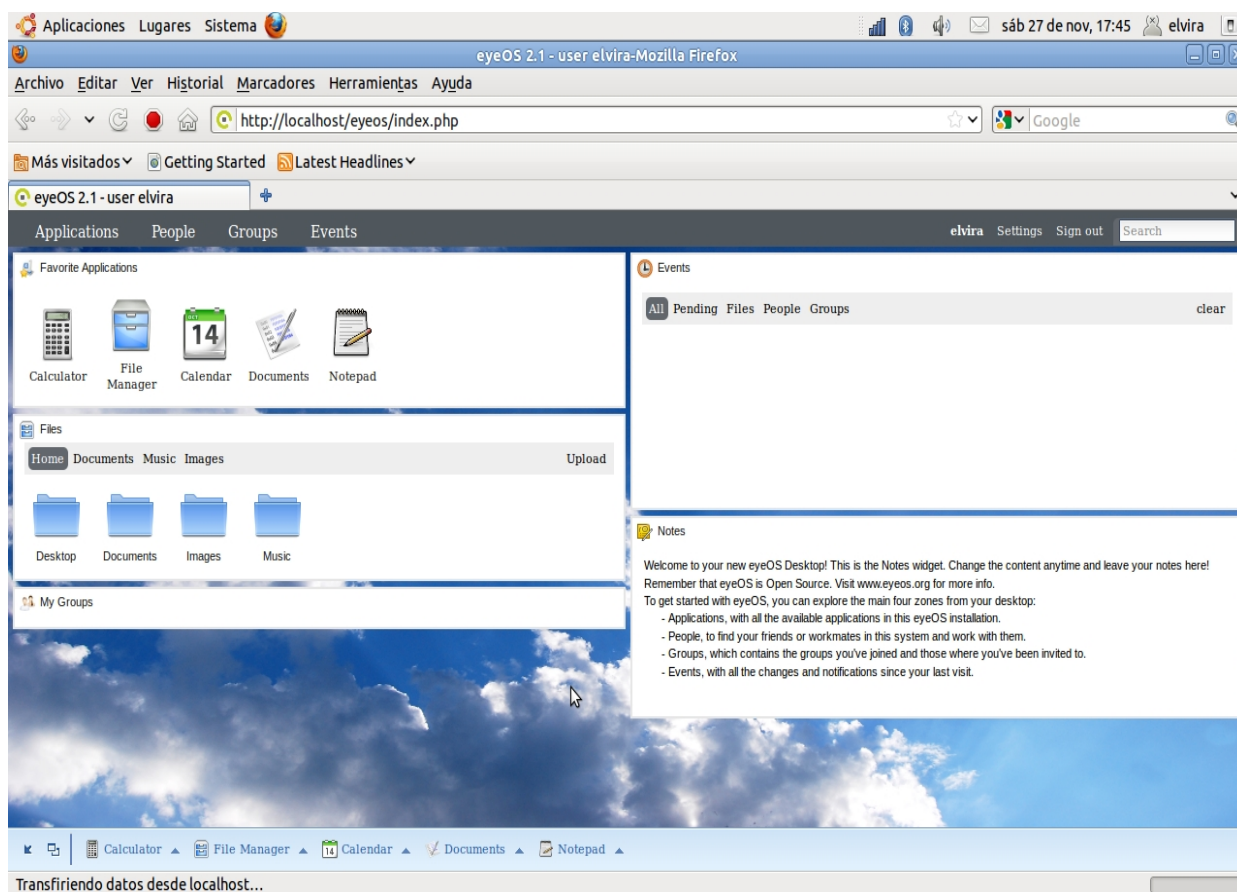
Aplicaciones Lugares Sistema

sáb 27 de nov, 17:45 elvira

eyeOS 2.1 - user elvira-Mozilla Firefox

Archivo Editar Ver Historial Marcadores Herramientas Ayuda

http://localhost/eyeos/index.php

Google

Más visitados Getting Started Latest Headlines

eyeOS 2.1 - user elvira

Applications People Groups Events

elvira Settings Sign out Search

Favorite Applications

14

Calculator File Manager Calendar Documents Notepad

Files

Home Documents Music Images Upload

Desktop Documents Images Music

My Groups

Events

All Pending Files People Groups clear

Notes

Welcome to your new eyeOS Desktop! This is the Notes widget. Change the content anytime and leave your notes here!
Remember that eyeOS is Open Source. Visit www.eyeos.org for more info.
To get started with eyeOS, you can explore the main four zones from your desktop:
- Applications, with all the available applications in this eyeOS installation.
- People, to find your friends or workmates in this system and work with them.
- Groups, which contains the groups you've joined and those where you've been invited to.
- Events, with all the changes and notifications since your last visit.

Calculator File Manager 14 Calendar Documents Notepad

Transfiriendo datos desde localhost...